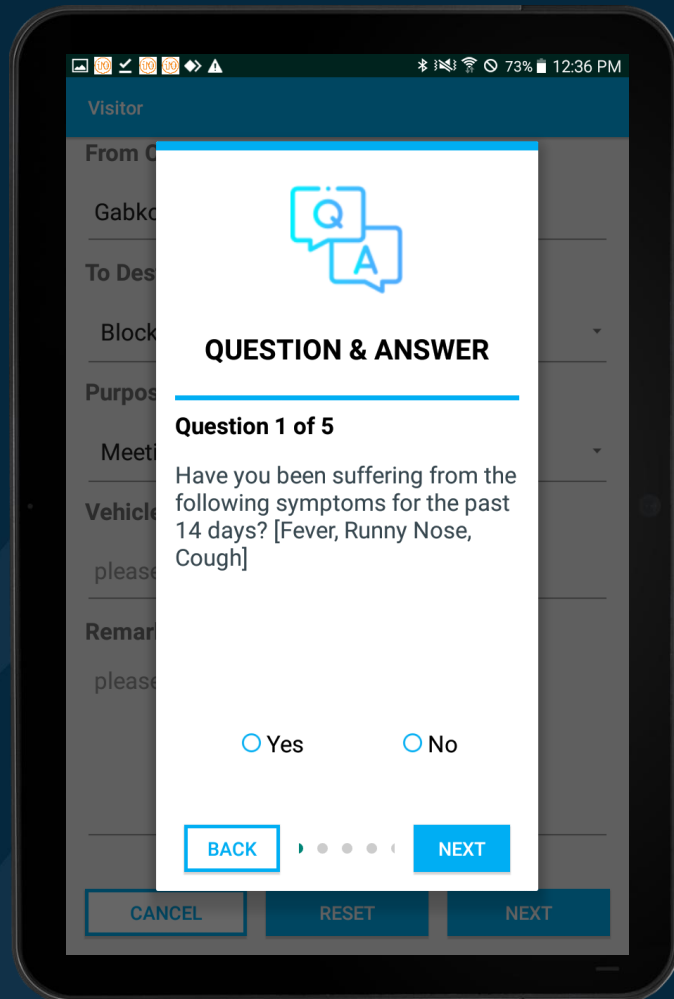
73% 12:36 PM

Visitor

From C

Gabko

To Dest

Block

Purpos

Meeti

Vehicle

please

Remarl

please

Q A

QUESTION & ANSWER

Question 1 of 5

Have you been suffering from the following symptoms for the past 14 days? [Fever, Runny Nose, Cough]

Yes No

BACK NEXT

CANCEL RESET NEXT